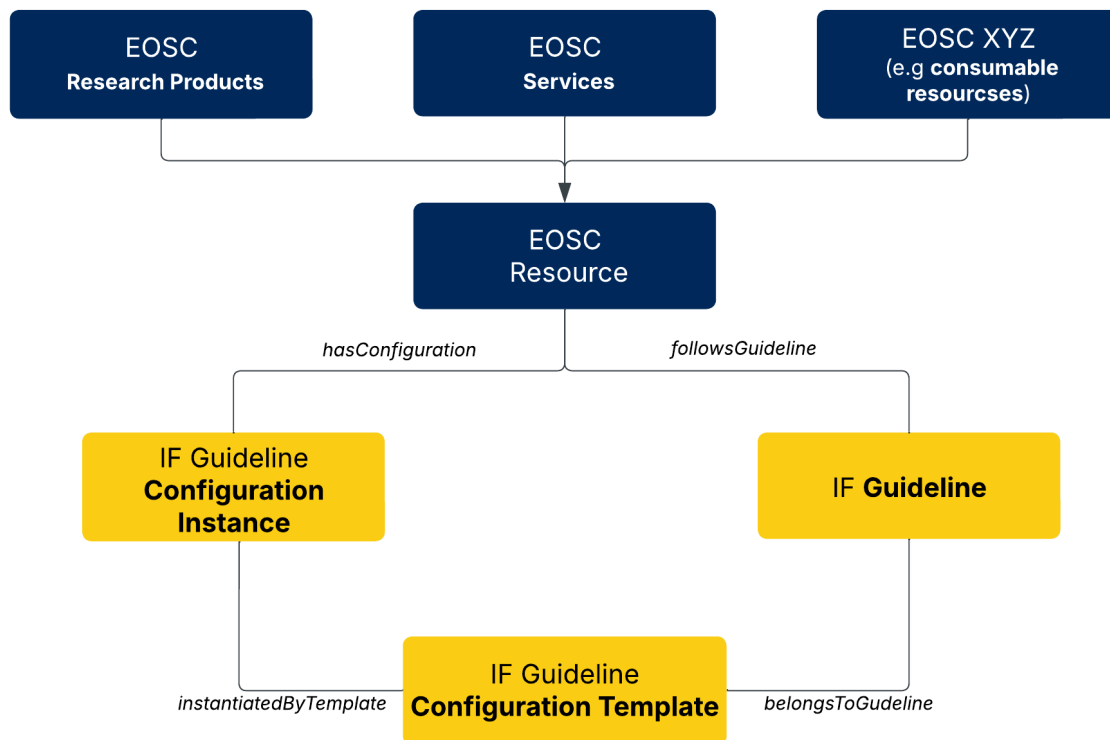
EOSC
Research Products

EOSC
Services

EOSC XYZ
(e.g consumable resourcses)

EOSC
Resource

hasConfiguration

followsGuideline

IF Guideline
Configuration Instance

IF Guideline

IF Guideline
Configuration Template

instantiatedByTemplate

belongsToGudeline